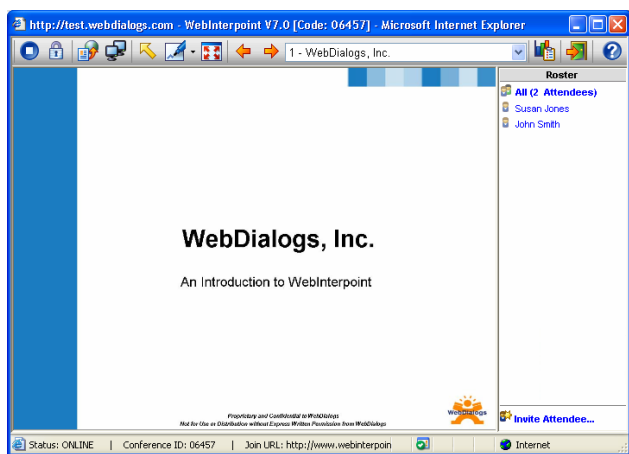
http://test.webdialogs.com - WebInterpoint V7.0 [Code: 06457] - Microsoft Internet Explorer

1 - WebDialogs, Inc.

Roster

All (2 Attendees)
Susan Jones
John Smith

WebDialogs, Inc.

An Introduction to WebInterpoint

Proprietary and Confidential to WebDialogs
Not for Use or Distribution without Express Written Permission from WebDialogs

WebDialogs

Invite Attendee...

Status: ONLINE | Conference ID: 06457 | Join URL: http://www.webinterpoin

Internet